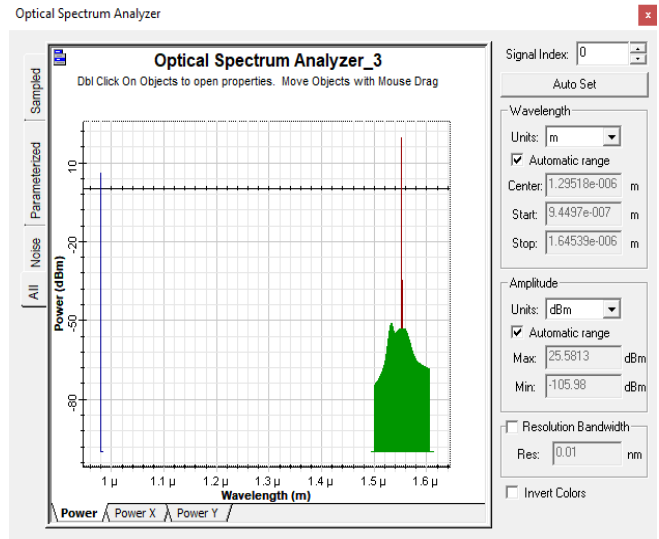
Optical Spectrum Analyzer

x

Sampled

Parameterized

Noise

All

Optical Spectrum Analyzer_3

Dbl Click On Objects to open properties. Move Objects with Mouse Drag

Power (dBm)

10

-20

-50

-80

1 µ

1.1 µ

1.2 µ

1.3 µ

1.4 µ

1.5 µ

1.6 µ

Wavelength (m)

Power

Power X

Power Y

Signal Index: 0

Auto Set

Wavelength

Units: m

☑ Automatic range

Center: 1.29518e-006 m

Start: 9.4497e-007 m

Stop: 1.64539e-006 m

Amplitude

Units: dBm

☑ Automatic range

Max: 25.5813 dBm

Min: -105.98 dBm

☐ Resolution Bandwidth

Res: 0.01 nm

☐ Invert Colors